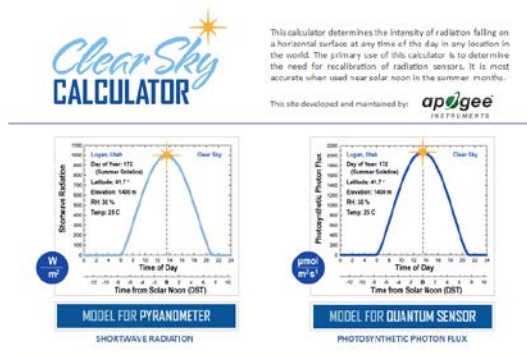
Clear Sky CALCULATOR

This calculator determines the intensity of radiation falling on a horizontal surface at any time of the day in any location in the world. The primary use of this calculator is to determine the need for recalibration of radiation sensors. It is most accurate when used near solar noon in the summer months.

This site developed and maintained by: apogee INSTRUMENTS

| Logan, Utah | Clear Sky |
|---|---|

Day of Year: 172 (Summer Solstice)
Latitude: 41.7 °
Elevation: 1400 m
RH: 30 %
Temp: 25 C

Shortwave Radiation

1000
900
800
700
600
500
400
300
200
100
0

0 2 4 6 8 10 12 14 16 18 20 22 24
Time of Day

-12 -10 -8 -6 -4 -2 0 2 4 6 8 10 12
Time from Solar Noon (DST)

$\frac{W}{m^2}$

MODEL FOR PYRANOMETER

SHORTWAVE RADIATION

Logan, Utah
Clear Sky
Day of Year: 172 (Summer Solstice)
Latitude: 41.7 °
Elevation: 1400 m
RH: 30 %
Temp: 25 C

Photosynthetic Photon Flux

2000
1800
1600
1400
1200
1000
800
600
400
200
0

0 2 4 6 8 10 12 14 16 18 20 22 24
Time of Day

-12 -10 -8 -6 -4 -2 0 2 4 6 8 10 12
Time from Solar Noon (DST)

$\frac{\mu mol}{m^2 s^1}$

MODEL FOR QUANTUM SENSOR

PHOTOSYNTHETIC PHOTON FLUX